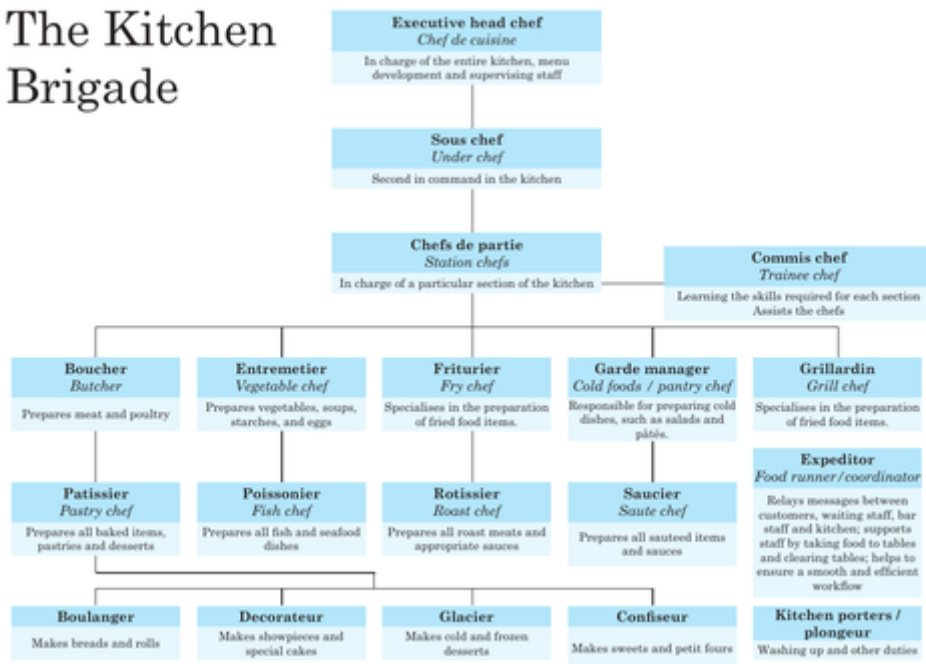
The Kitchen Brigade

Executive head chef
Chef de cuisine
In charge of the entire kitchen, menu development and supervising staff

Sous chef
Under chef
Second in command in the kitchen

Chefs de partie
Station chefs
In charge of a particular section of the kitchen

Commis chef
Trainee chef
Learning the skills required for each section
Assists the chefs

Boucher
Butcher
Prepares meat and poultry

Entremetier
Vegetable chef
Prepares vegetables, soups, starches, and eggs

Friturier
Fry chef
Specialises in the preparation of fried food items.

Garde manager
Cold foods / pantry chef
Responsible for preparing cold dishes, such as salads and pâtés.

Grillardin
Grill chef
Specialises in the preparation of fried food items.

Expeditor
Food runner/coordinator
Relays messages between customers, waiting staff, bar staff and kitchen; supports staff by taking food to tables and clearing tables; helps to ensure a smooth and efficient workflow

Patissier
Pastry chef
Prepares all baked items, pastries and desserts

Poissonier
Fish chef
Prepares all fish and seafood dishes

Rotissier
Roast chef
Prepares all roast meats and appropriate sauces

Saucier
Saute chef
Prepares all sauteed items and sauces

Boulanger
Makes breads and rolls

Decorateur
Makes showpieces and special cakes

Glacier
Makes cold and frozen desserts

Confiseur
Makes sweets and petit fours

Kitchen porters / plongeur
Washing up and other duties